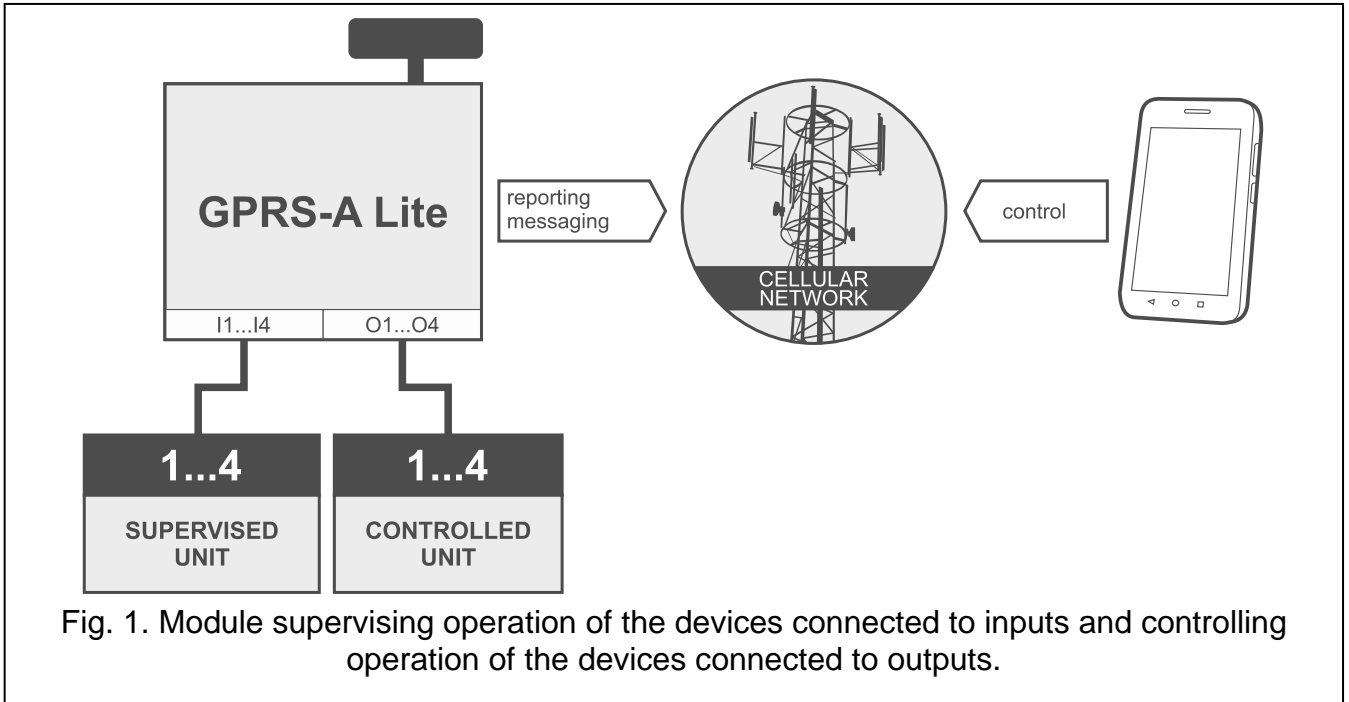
GPRS-A Lite

I1...I4

O1...O4

reporting
messaging

CELLULAR
NETWORK

control

1...4

SUPERVISED
UNIT

1...4

CONTROLLED
UNIT

Fig. 1. Module supervising operation of the devices connected to inputs and controlling operation of the devices connected to outputs.